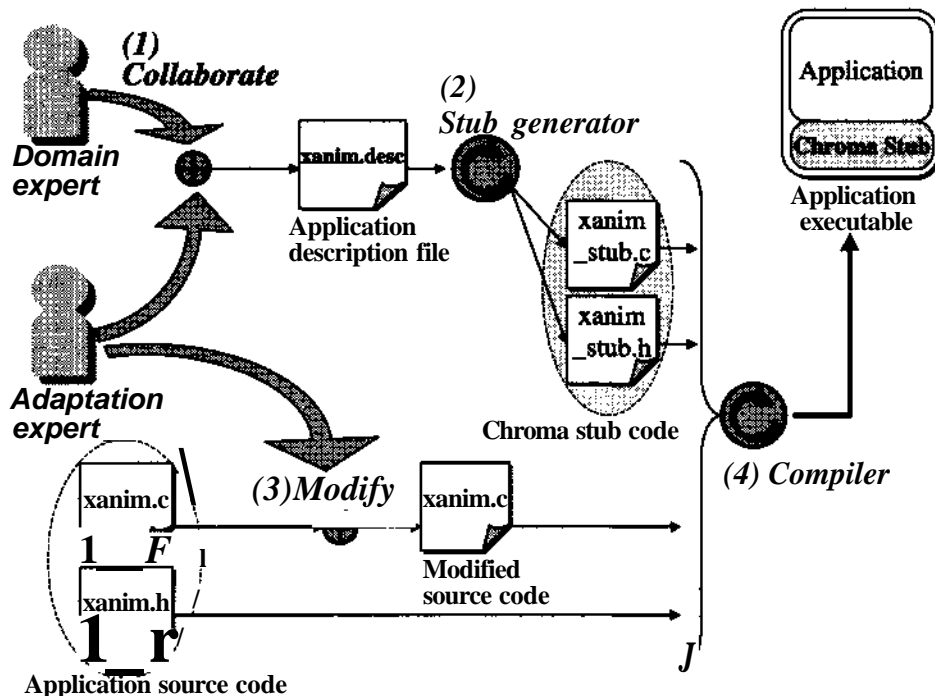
(1) Collaborate

Domain expert

Adaptation expert

xanim.desc

Application description file

(2) Stub generator

xanim _stub.c

xanim _stub.h

Chroma stub code

Application

Chroma Stub

Application executable

(4) Compiler

(3)Modify

xanim.c

xanim.h

xanim.c

Modified source code

Application source code